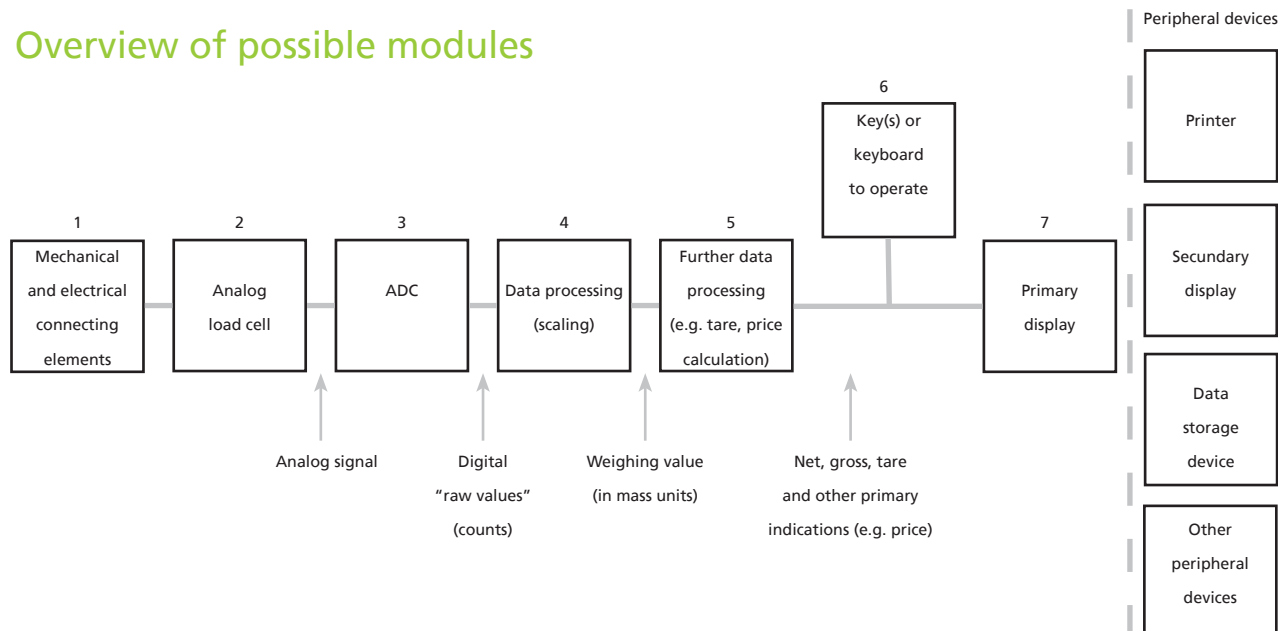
Overview of possible modules

Peripheral devices

6
Key(s) or keyboard to operate

1
Mechanical and electrical connecting elements

2
Analog load cell

3
ADC

4
Data processing (scaling)

5
Further data processing (e.g. tare, price calculation)

7
Primary display

Printer

Secundary display

Data storage device

Other peripheral devices

Analog signal

Digital "raw values" (counts)

Weighing value (in mass units)

Net, gross, tare and other primary indications (e.g. price)